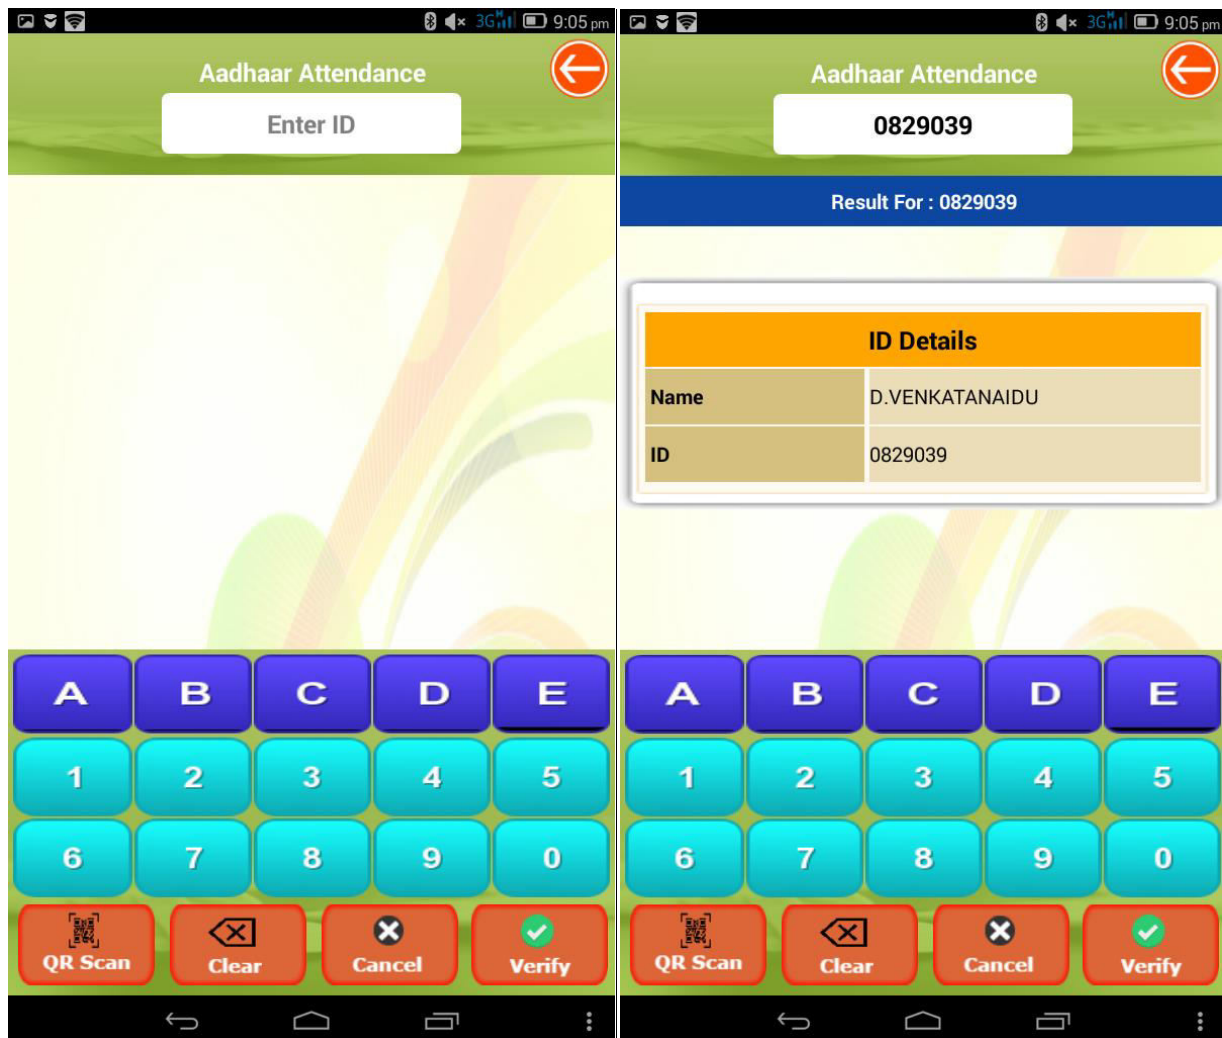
3G 9:05 pm

Aadhaar Attendance

Enter ID

A B C D E
1 2 3 4 5
6 7 8 9 0

QR Scan Clear Cancel Verify

3G 9:05 pm

Aadhaar Attendance

0829039

Result For : 0829039

| ID Details | |
|---|---|
| Name | D.VENKATANAIDU |
| ID | 0829039 |

A B C D E
1 2 3 4 5
6 7 8 9 0

QR Scan Clear Cancel Verify